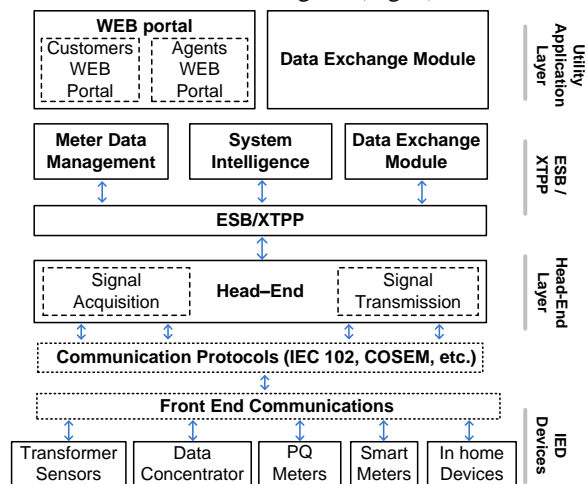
WEB portal

Customers WEB Portal

Agents WEB Portal

Data Exchange Module

Utility Application Layer

Meter Data Management

System Intelligence

Data Exchange Module

ESB / XTPP

ESB/XTPP

Signal Acquisition

Head–End

Signal Transmission

Head-End Layer

Communication Protocols (IEC 102, COSEM, etc.)

Front End Communications

Transformer Sensors

Data Concentrator

PQ Meters

Smart Meters

In home Devices

IED Devices